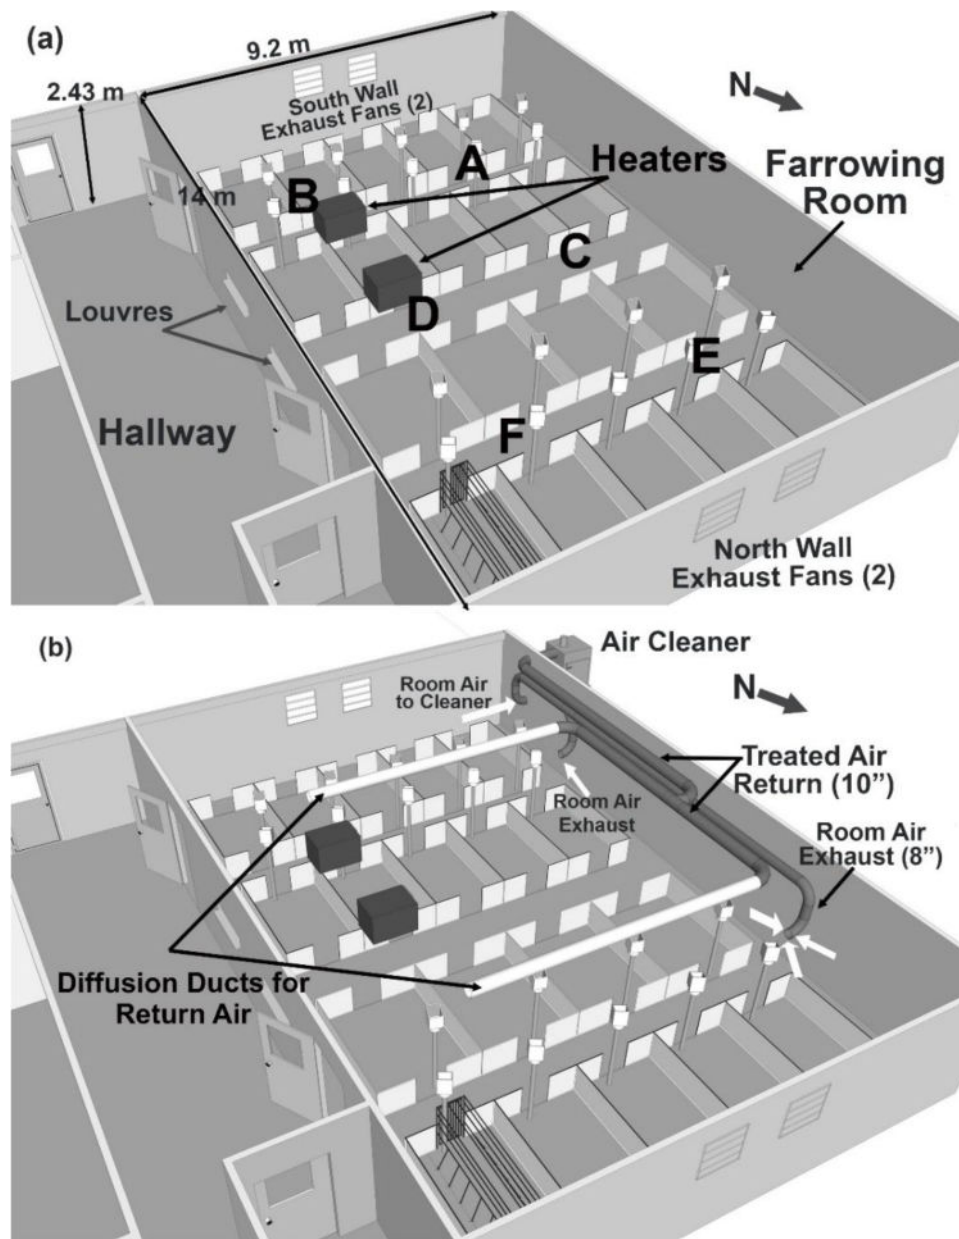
(a)

9.2 m

2.43 m

South Wall Exhaust Fans (2)

N

14 m

A

B

Heaters

Farrowing Room

C

D

Louvres

E

Hallway

F

North Wall Exhaust Fans (2)

(b)

Air Cleaner

Room Air to Cleaner

N

Treated Air Return (10")

Room Air Exhaust

Room Air Exhaust (8")

Diffusion Ducts for Return Air